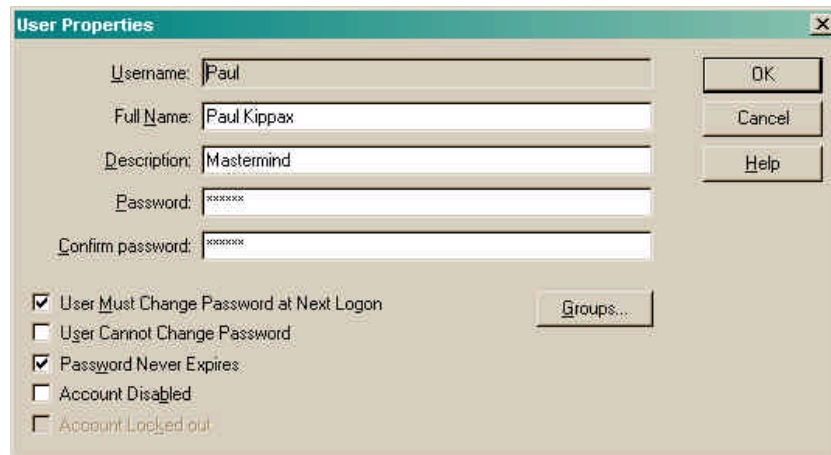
User Properties

Username: Paul
Full Name: Paul Kippax
Description: Mastermind
Password: \*\*\*\*\*\*
Confirm password: \*\*\*\*\*\*

OK
Cancel
Help

User Must Change Password at Next Logon
User Cannot Change Password
Password Never Expires
Account Disabled
Account Locked out

Groups...